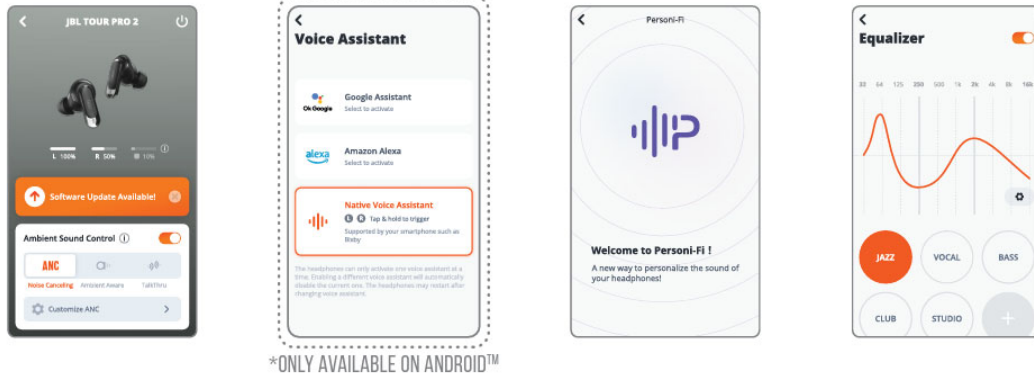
JBL TOUR PRO 2

L 100% R 50% 10%

Software Update Available!

Ambient Sound Control ⓘ

ANC

Noise Canceling Ambient Aware TalkThru

Customize ANC

Voice Assistant

Ok Google Google Assistant
Select to activate

alexa Amazon Alexa
Select to activate

Native Voice Assistant
L R Tap & hold to trigger
Supported by your smartphone such as Bixby

The headphones can only activate one voice assistant at a time. Enabling a different voice assistant will automatically disable the current one. The headphones may restart after changing voice assistant.

*ONLY AVAILABLE ON ANDROID™

Personi-Fi

Welcome to Personi-Fi !
A new way to personalize the sound of your headphones!

Equalizer

32 64 125 250 500 1k 2k 4k 8k 16k

JAZZ VOCAL BASS
CLUB STUDIO +